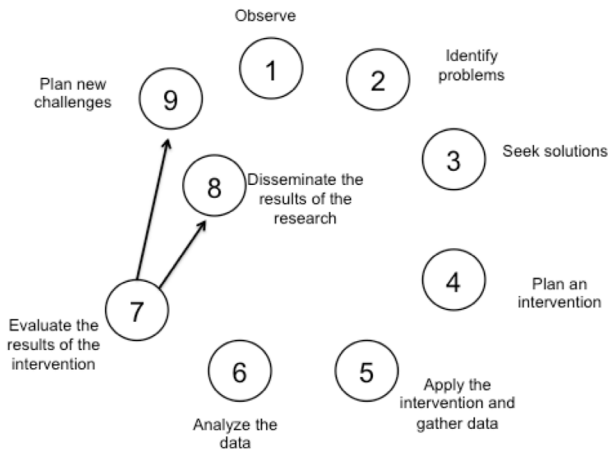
Observe
1
Identify problems
2
Seek solutions
3
Plan an intervention
4
Apply the intervention and gather data
5
Analyze the data
6
Evaluate the results of the intervention
7
Disseminate the results of the research
8
Plan new challenges
9